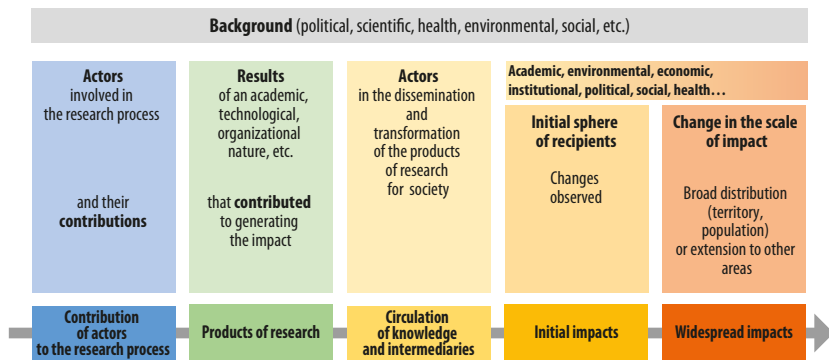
**Background** (political, scientific, health, environmental, social, etc.)

**Actors** involved in the research process

and their **contributions**

**Results** of an academic, technological, organizational nature, etc.

that **contributed** to generating the impact

**Actors** in the dissemination and transformation of the products of research for society

**Academic, environmental, economic, institutional, political, social, health…**

**Initial sphere of recipients**

Changes observed

**Change in the scale of impact**

Broad distribution (territory, population) or extension to other areas

**Contribution of actors to the research process**

**Products of research**

**Circulation of knowledge and intermediaries**

**Initial impacts**

**Widespread impacts**